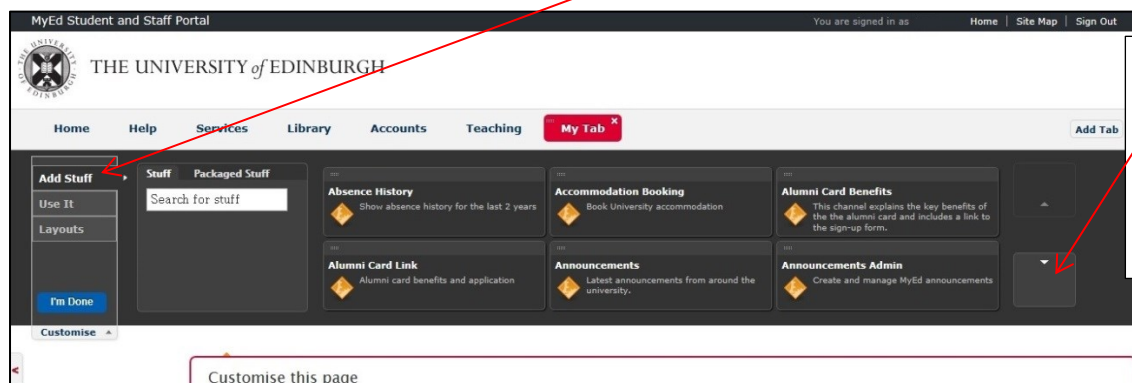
MyEd Student and Staff Portal

You are signed in as

Home | Site Map | Sign Out

THE UNIVERSITY of EDINBURGH

Home Help Services Library Accounts Teaching My Tab

Add Tab

Add Stuff

Use It

Layouts

I'm Done

Customise

Stuff Packaged Stuff

Search for stuff

Absence History
Show absence history for the last 2 years

Accommodation Booking
Book University accommodation

Alumni Card Benefits
This channel explains the key benefits of the the alumni card and includes a link to the sign-up form.

Alumni Card Link
Alumni card benefits and application

Announcements
Latest announcements from around the university.

Announcements Admin
Create and manage MyEd announcements

Customise this page